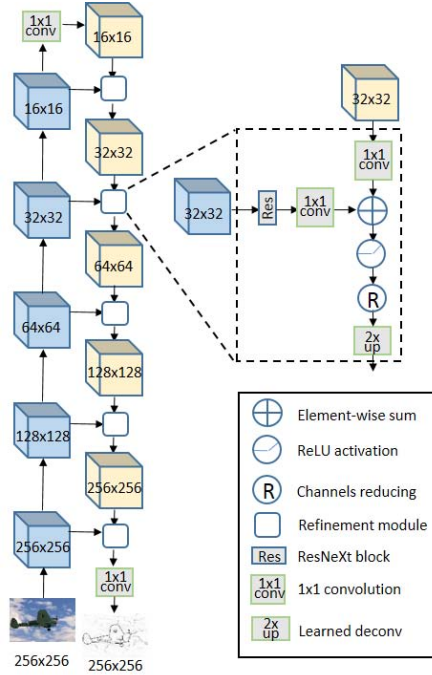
1x1 conv
16x16
16x16
32x32
32x32
64x64
64x64
128x128
128x128
256x256
256x256
1x1 conv
256x256
256x256

32x32
32x32
Res
1x1 conv
1x1 conv
R
2x up

Element-wise sum
ReLU activation
R Channels reducing
Refinement module
Res ResNeXt block
1x1 conv 1x1 convolution
2x up Learned deconv